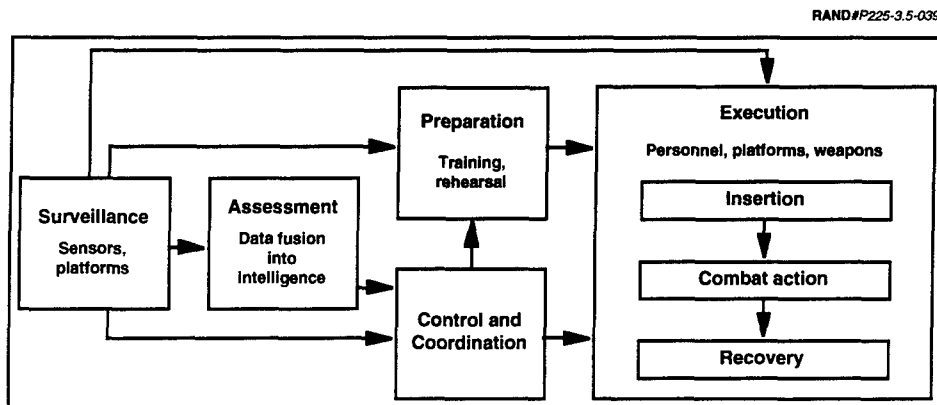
RAND#P225-3.5-039

Surveillance
Sensors, platforms

Assessment
Data fusion into intelligence

Preparation
Training, rehearsal

Control and Coordination

Execution
Personnel, platforms, weapons

Insertion

Combat action

Recovery